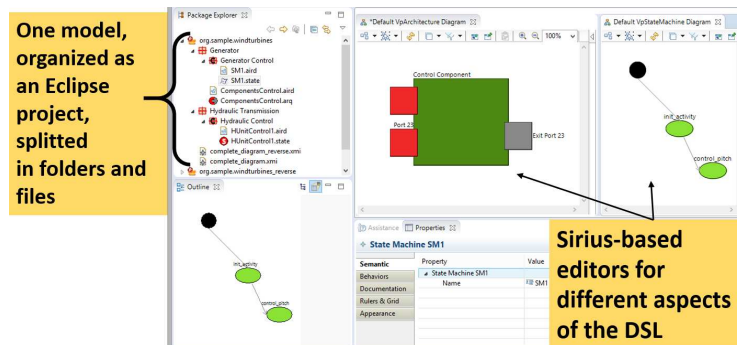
One model, organized as an Eclipse project, splitted in folders and files

Package Explorer
org.sample.windturbines
Generator
Generator Control
SM1.aird
SM1.state
ComponentsControl.aird
ComponentsControl.arq
Hydraulic Transmission
Hydraulic Control
HUnitControl1.aird
HUnitControl1.state
complete_diagram_reverse.xmi
complete_diagram.xmi
org.sample.windturbines_reverse

Outline
init_activity
control_pitch

*Default VpArchitecture Diagram
100%
Control Component
Port 23
Exit Port 23

Default VpStateMachine Diagram
init_activity
control_pitch

Assistance
Properties
State Machine SM1
Semantic
Behaviors
Documentation
Rulers & Grid
Appearance
Property
Value
State Machine SM1
Name
SM1

Sirius-based editors for different aspects of the DSL